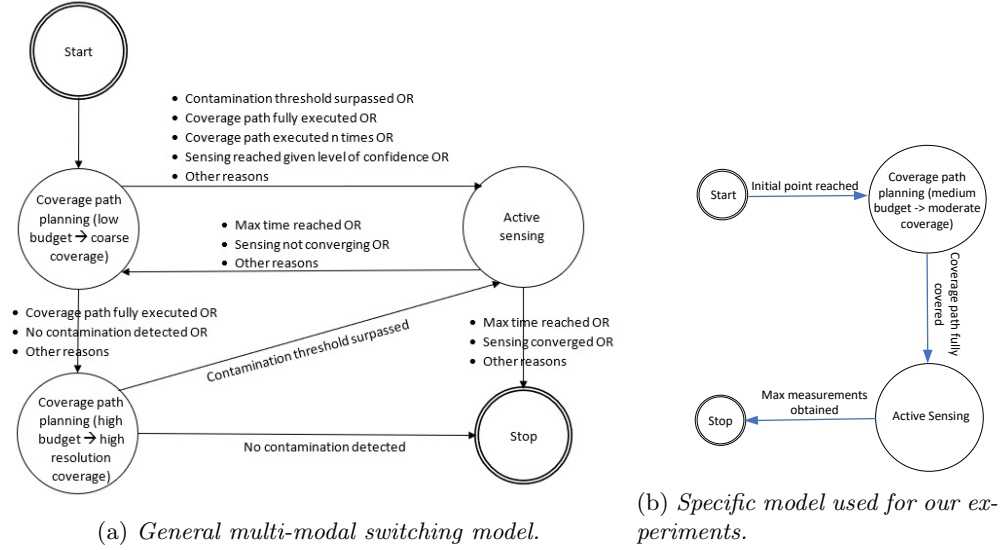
Start

- Contamination threshold surpassed OR
- Coverage path fully executed OR
- Coverage path executed n times OR
- Sensing reached given level of confidence OR
- Other reasons

Coverage path planning (low budget → coarse coverage)

- Max time reached OR
- Sensing not converging OR
- Other reasons

Active sensing

- Coverage path fully executed OR
- No contamination detected OR
- Other reasons

Contamination threshold surpassed

- Max time reached OR
- Sensing converged OR
- Other reasons

Coverage path planning (high budget → high resolution coverage)

No contamination detected

Stop

(a) *General multi-modal switching model.*

Start

Initial point reached

Coverage path planning (medium budget -> moderate coverage)

Coverage path fully covered

Max measurements obtained

Stop

Active Sensing

(b) *Specific model used for our experiments.*